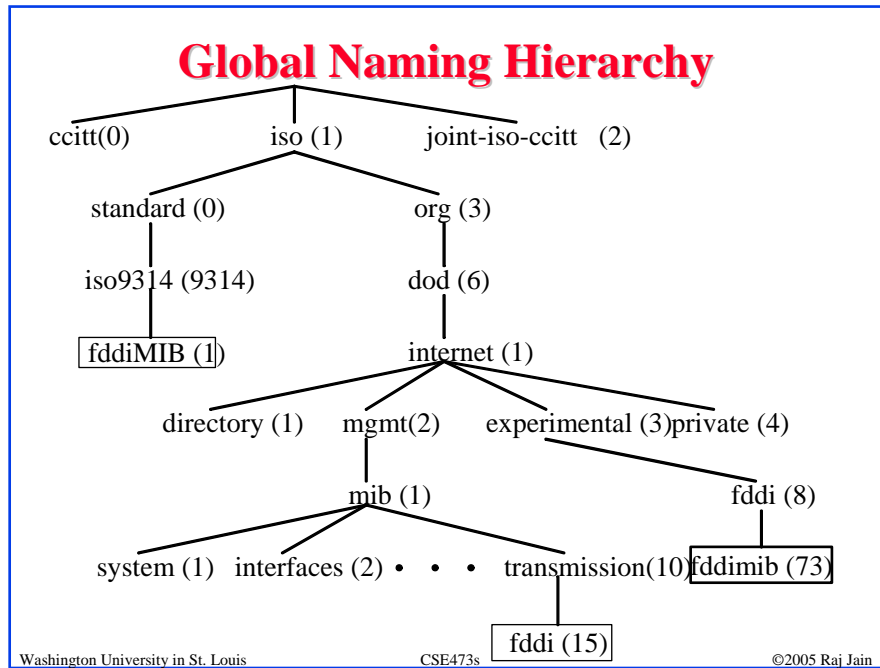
Global Naming Hierarchy

ccitt(0)

iso (1)

joint-iso-ccitt (2)

standard (0)

org (3)

iso9314 (9314)

dod (6)

fddiMIB (1)

internet (1)

directory (1)

mgmt(2)

experimental (3)

private (4)

mib (1)

fddi (8)

system (1)

interfaces (2) • • •

transmission(10)

fddimib (73)

fddi (15)

Washington University in St. Louis

CSE473s

©2005 Raj Jain